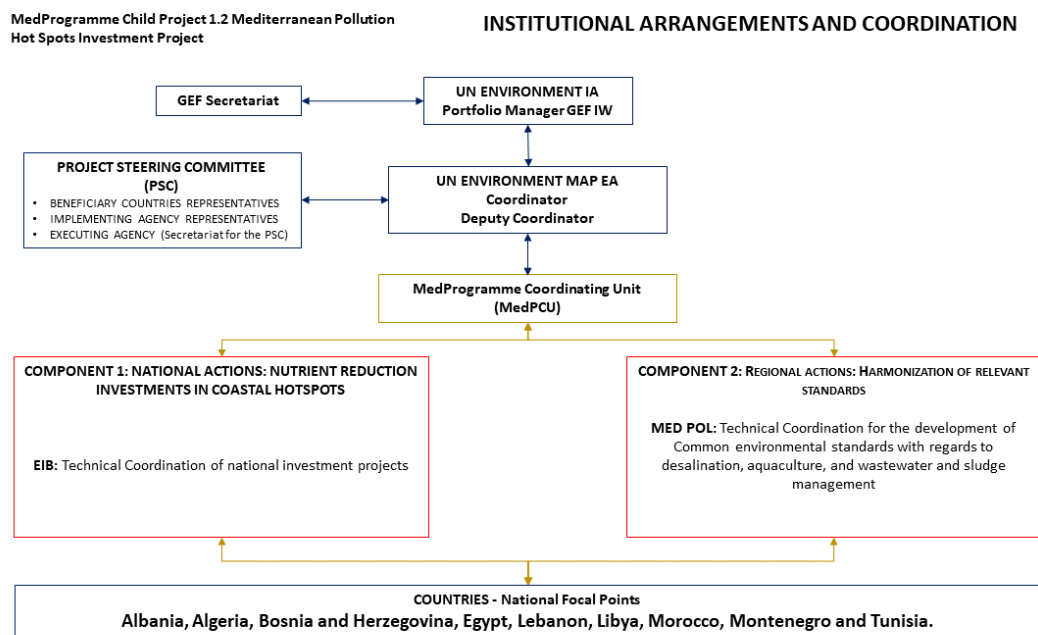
MedProgramme Child Project 1.2 Mediterranean Pollution Hot Spots Investment Project

INSTITUTIONAL ARRANGEMENTS AND COORDINATION

GEF Secretariat

UN ENVIRONMENT IA
Portfolio Manager GEF IW

PROJECT STEERING COMMITTEE (PSC)
• BENEFICIARY COUNTRIES REPRESENTATIVES
• IMPLEMENTING AGENCY REPRESENTATIVES
• EXECUTING AGENCY (Secretariat for the PSC)

UN ENVIRONMENT MAP EA
Coordinator
Deputy Coordinator

MedProgramme Coordinating Unit (MedPCU)

COMPONENT 1: NATIONAL ACTIONS: NUTRIENT REDUCTION INVESTMENTS IN COASTAL HOTSPOTS

EIB: Technical Coordination of national investment projects

COMPONENT 2: REGIONAL ACTIONS: HARMONIZATION OF RELEVANT STANDARDS

MED POL: Technical Coordination for the development of Common environmental standards with regards to desalination, aquaculture, and wastewater and sludge management

COUNTRIES - National Focal Points
Albania, Algeria, Bosnia and Herzegovina, Egypt, Lebanon, Libya, Morocco, Montenegro and Tunisia.